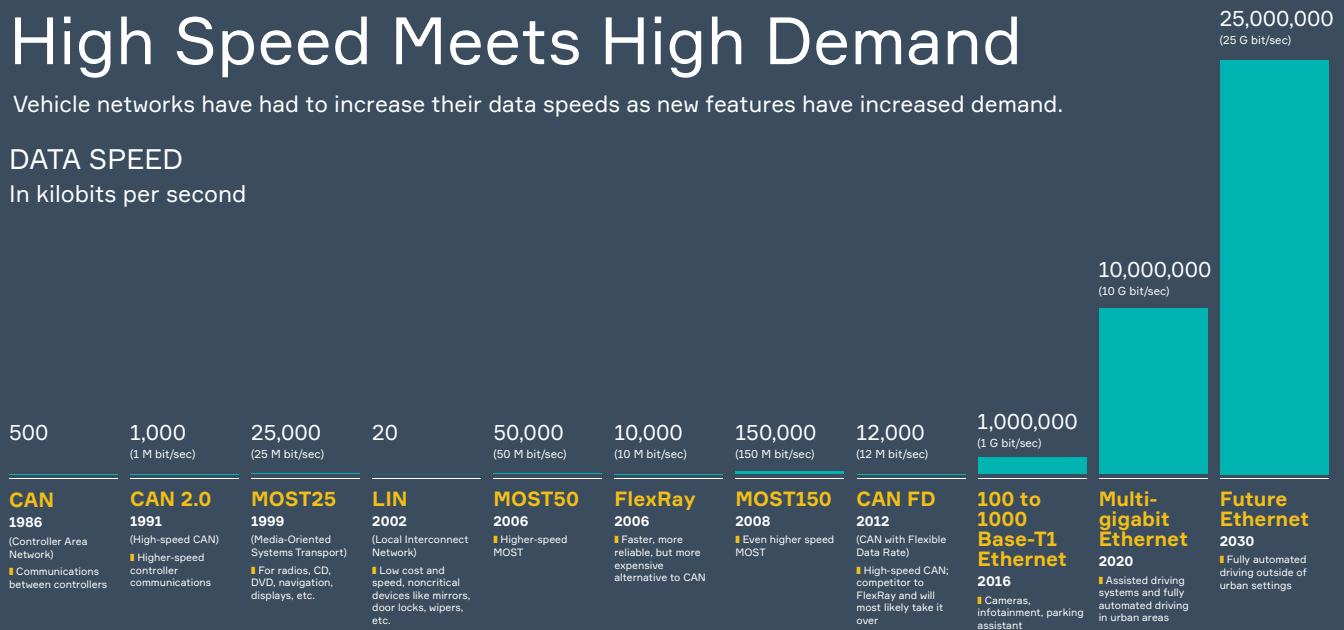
High Speed Meets High Demand

Vehicle networks have had to increase their data speeds as new features have increased demand.

DATA SPEED
In kilobits per second

25,000,000
(25 G bit/sec)

10,000,000
(10 G bit/sec)

1,000,000
(1 G bit/sec)

500

CAN
1986
(Controller Area Network)
Communications between controllers

1,000
(1 M bit/sec)

CAN 2.0
1991
(High-speed CAN)
Higher-speed controller communications

25,000
(25 M bit/sec)

MOST25
1999
(Media-Oriented Systems Transport)
For radios, CD, DVD, navigation, displays, etc.

20

LIN
2002
(Local Interconnect Network)
Low cost and speed, noncritical devices like mirrors, door locks, wipers, etc.

50,000
(50 M bit/sec)

MOST50
2006
Higher-speed MOST

10,000
(10 M bit/sec)

FlexRay
2006
Faster, more reliable, but more expensive alternative to CAN

150,000
(150 M bit/sec)

MOST150
2008
Even higher speed MOST

12,000
(12 M bit/sec)

CAN FD
2012
(CAN with Flexible Data Rate)
High-speed CAN; competitor to FlexRay and will most likely take it over

100 to 1000 Base-T1 Ethernet
2016
Cameras, infotainment, parking assistant

Multi-gigabit Ethernet
2020
Assisted driving systems and fully automated driving in urban areas

Future Ethernet
2030
Fully automated driving outside of urban settings